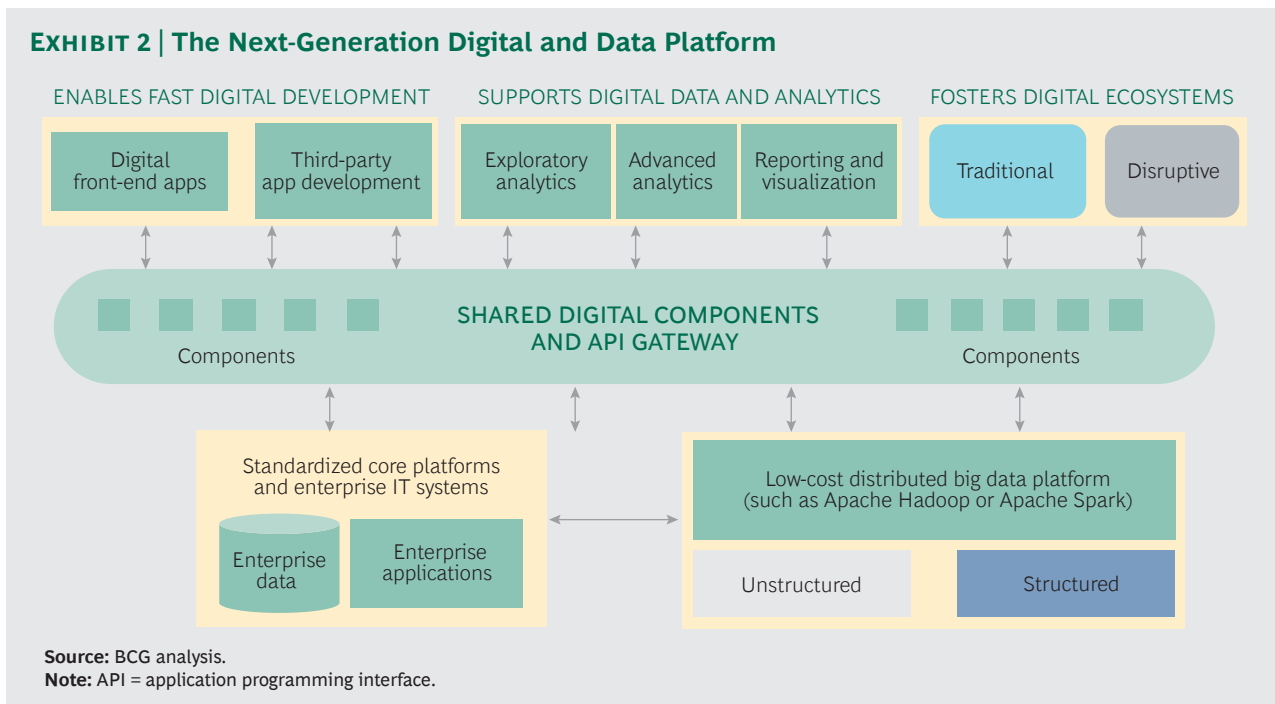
EXHIBIT 2 | The Next-Generation Digital and Data Platform

ENABLES FAST DIGITAL DEVELOPMENT

Digital front-end apps

Third-party app development

SUPPORTS DIGITAL DATA AND ANALYTICS

Exploratory analytics

Advanced analytics

Reporting and visualization

FOSTERS DIGITAL ECOSYSTEMS

Traditional

Disruptive

SHARED DIGITAL COMPONENTS AND API GATEWAY

Components

Components

Standardized core platforms and enterprise IT systems

Enterprise data

Enterprise applications

Low-cost distributed big data platform (such as Apache Hadoop or Apache Spark)

Unstructured

Structured

Source: BCG analysis.
Note: API = application programming interface.